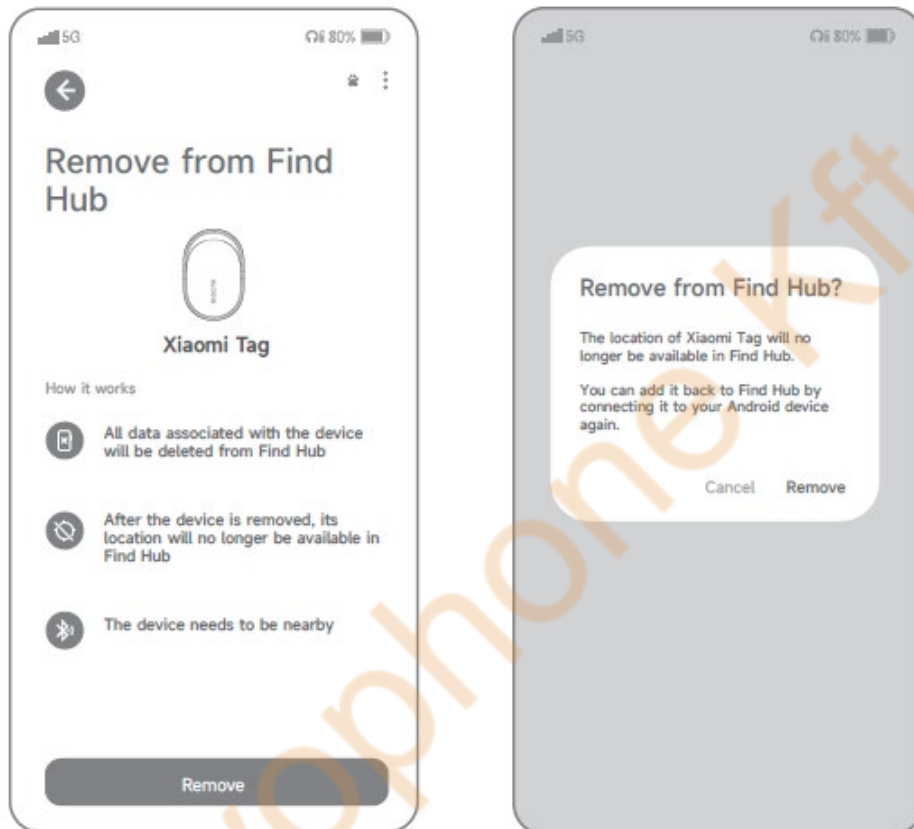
5G 80%

Remove from Find Hub

Xiaomi Tag

How it works

All data associated with the device will be deleted from Find Hub

After the device is removed, its location will no longer be available in Find Hub

The device needs to be nearby

Remove

5G 80%

Remove from Find Hub?

The location of Xiaomi Tag will no longer be available in Find Hub.

You can add it back to Find Hub by connecting it to your Android device again.

Cancel Remove

ophone.kft